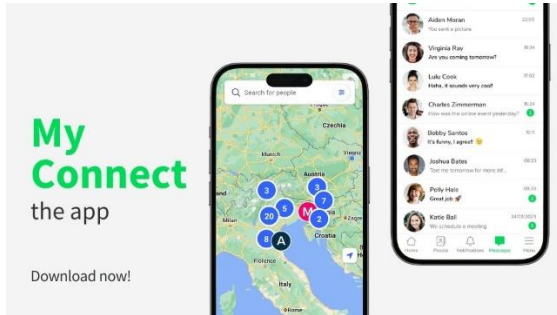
My Connect
the app

Download now!

Search for people

Czechia
Munich
Austria
Slovenia
Croatia
Florence
Italy

3
3
5
7
20
2
8
M
A

Aiden Moran
You sent a picture
Virginia Ray
Are you coming tomorrow?
Luke Cook
Haha, it sounds very cool!
Charles Zimmerman
How was the online event yesterday?
Bobby Santos
It's funny, I agree!
Joshua Bates
Text me tomorrow for more inf...
Polly Hale
Great job
Katie Ball
We schedule a meeting
24/03/2023

Home
People
Notifications
Messages
Menu